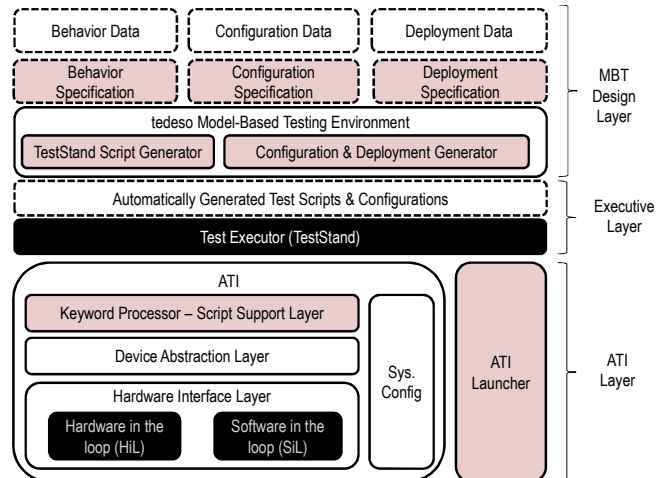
Behavior Data

Configuration Data

Deployment Data

Behavior Specification

Configuration Specification

Deployment Specification

tedeso Model-Based Testing Environment

TestStand Script Generator

Configuration & Deployment Generator

MBT Design Layer

Automatically Generated Test Scripts & Configurations

Test Executor (TestStand)

Executive Layer

ATI

Keyword Processor – Script Support Layer

Device Abstraction Layer

Hardware Interface Layer

Hardware in the loop (HiL)

Software in the loop (SiL)

Sys. Config

ATI Launcher

ATI Layer